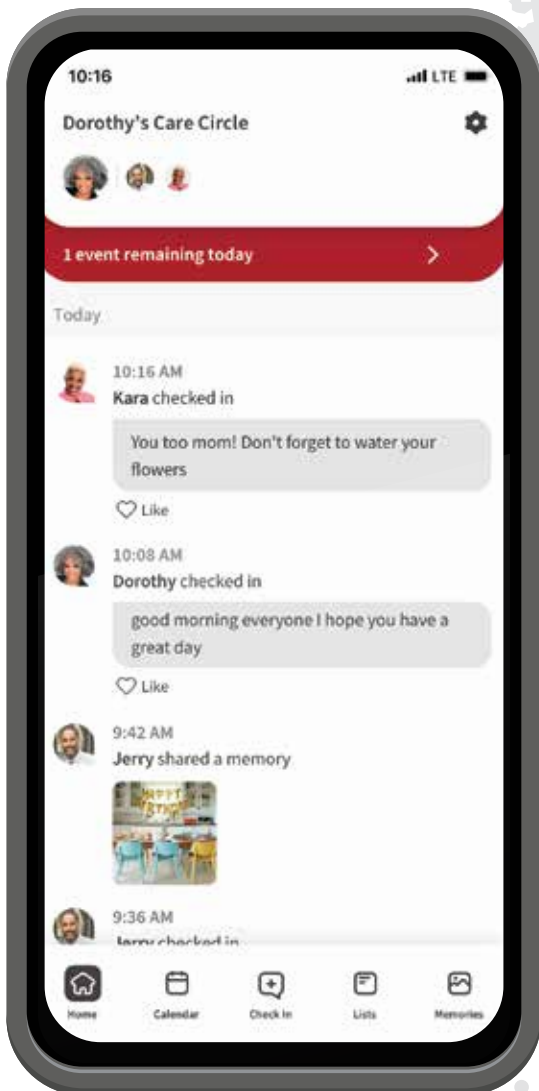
10:16

LTE

Dorothy's Care Circle

1 event remaining today

Today

10:16 AM
Kara checked in

You too mom! Don't forget to water your flowers

Like

10:08 AM
Dorothy checked in

good morning everyone I hope you have a great day

Like

9:42 AM
Jerry shared a memory

HAPPY BIRTHDAY

9:36 AM
Jerry checked in

Home
Calendar
Check In
Lists
Memories